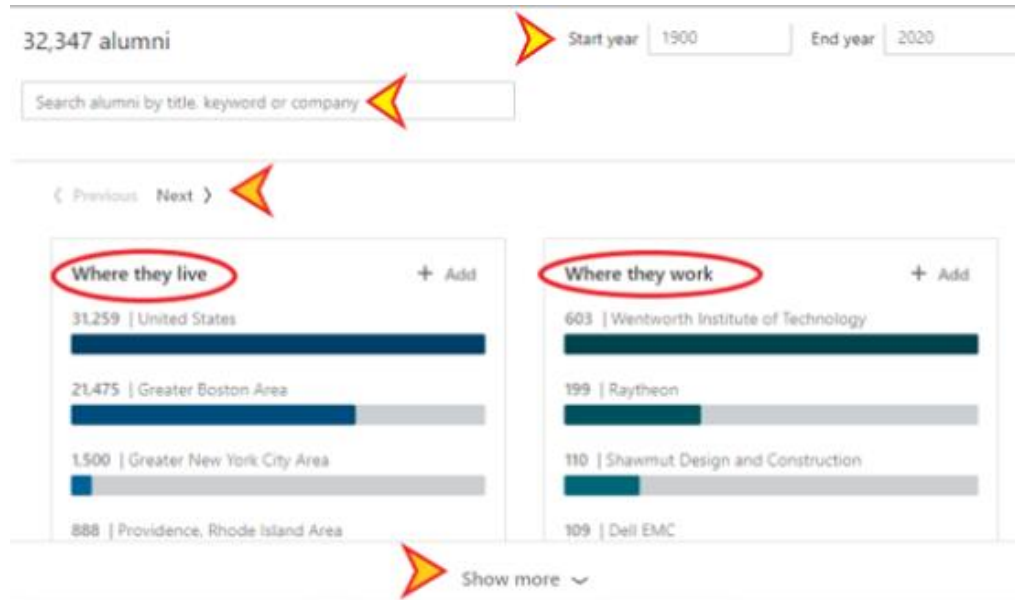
32,347 alumni

Start year 1900 End year 2020

Search alumni by title, keyword or company

❮ Previous Next ❯

Where they live + Add

31,259 | United States

21,475 | Greater Boston Area

1,500 | Greater New York City Area

888 | Providence, Rhode Island Area

Where they work + Add

603 | Wentworth Institute of Technology

199 | Raytheon

110 | Shawmut Design and Construction

109 | Dell EMC

Show more